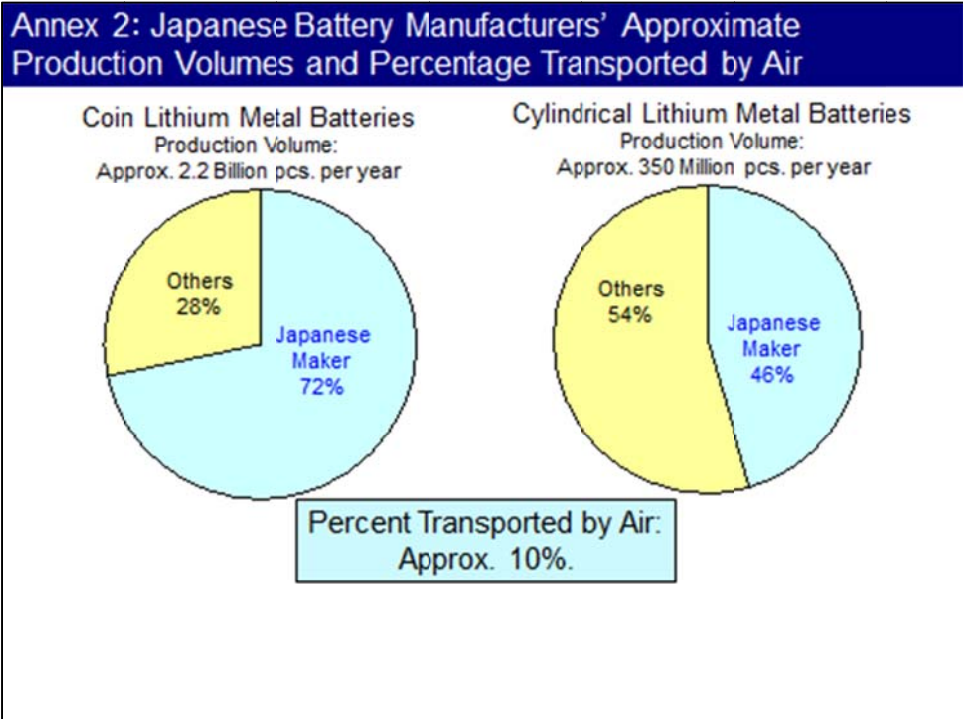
Annex 2: Japanese Battery Manufacturers' Approximate Production Volumes and Percentage Transported by Air

Coin Lithium Metal Batteries
Production Volume:
Approx. 2.2 Billion pcs. per year

Others
28%

Japanese
Maker
72%

Cylindrical Lithium Metal Batteries
Production Volume:
Approx. 350 Million pcs. per year

Others
54%

Japanese
Maker
46%

Percent Transported by Air:
Approx. 10%.